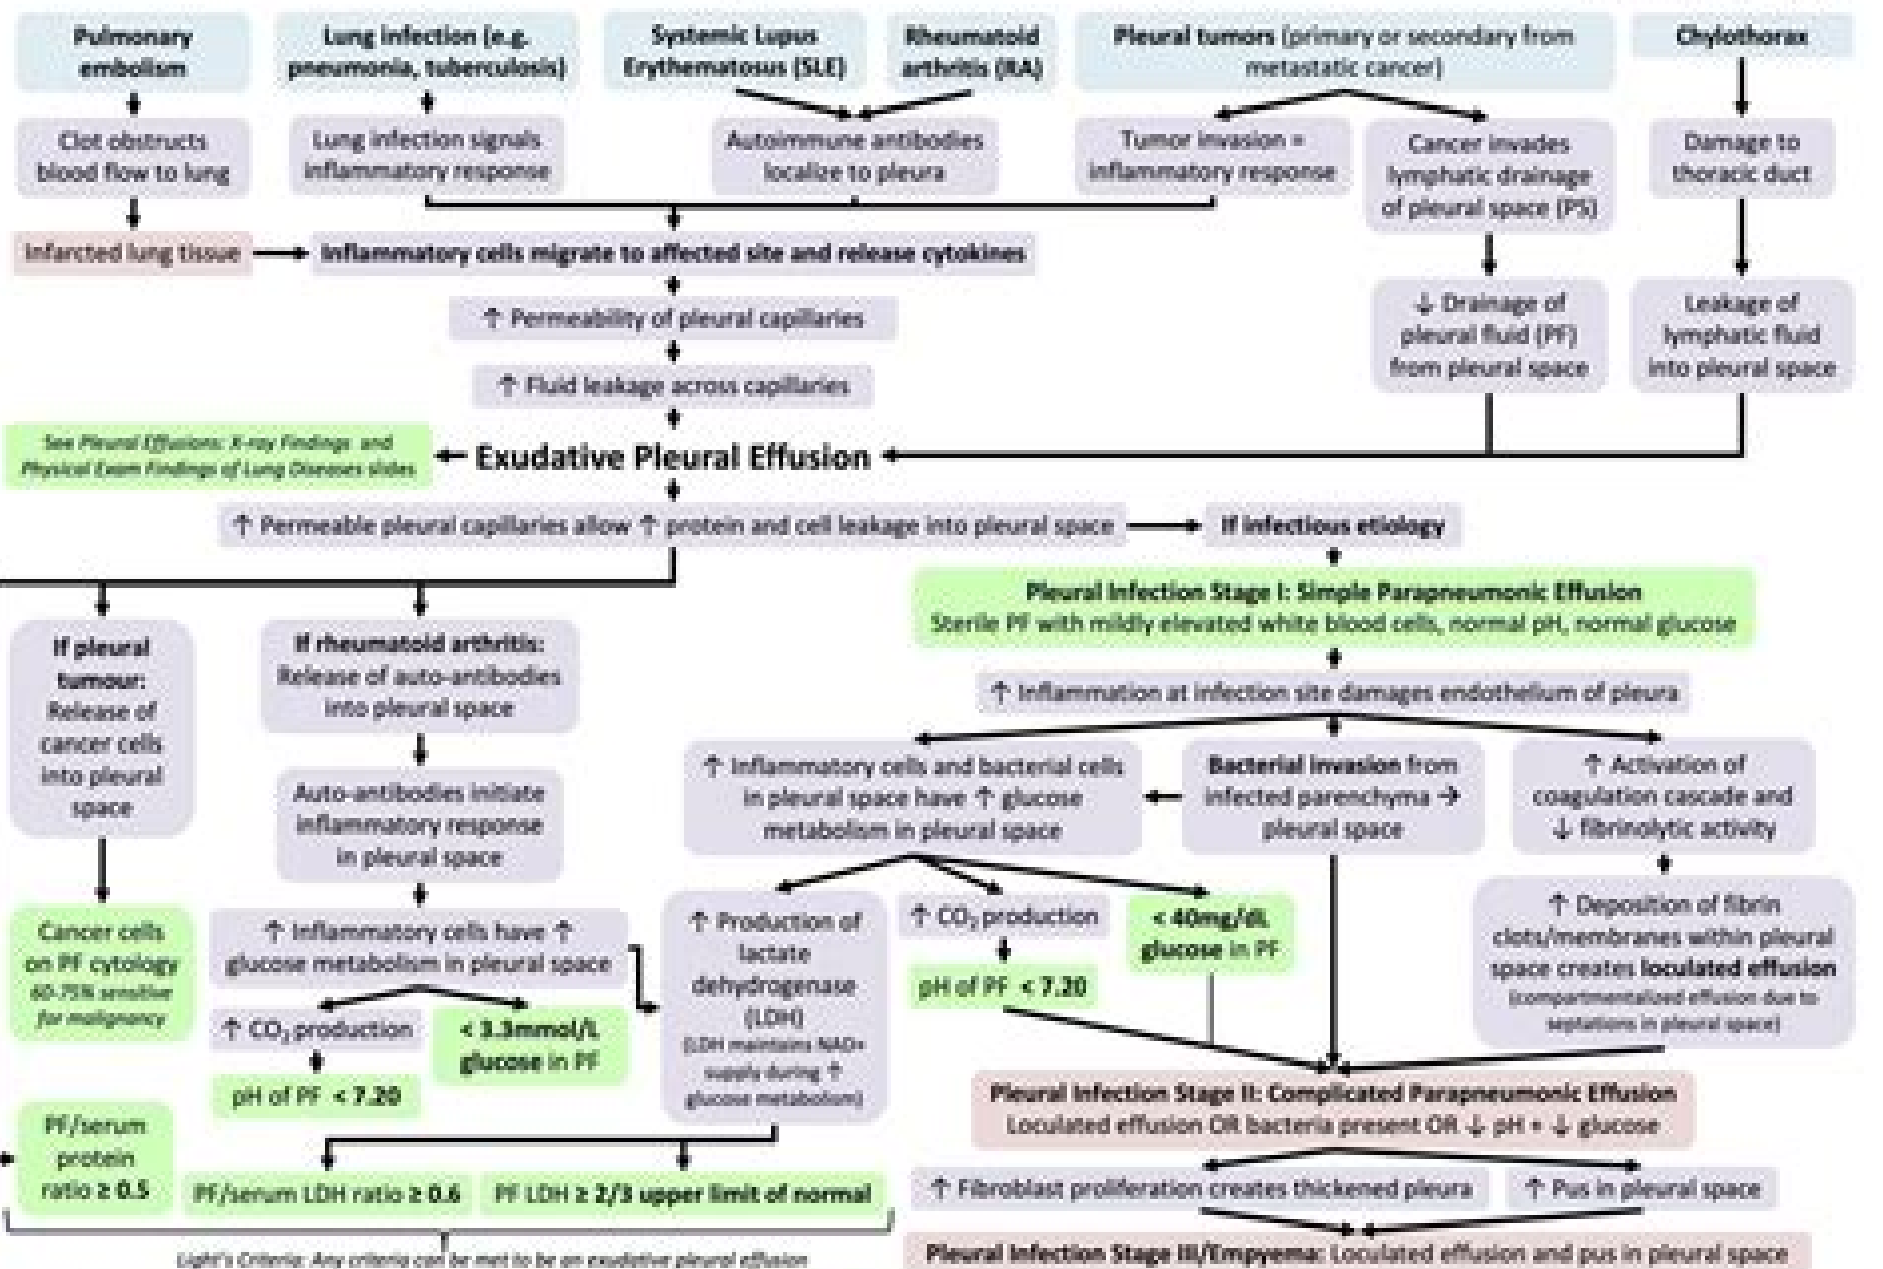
Pulmonary embolism

Lung infection (e.g. pneumonia, tuberculosis)

Systemic Lupus Erythematosus (SLE)

Rheumatoid arthritis (RA)

Pleural tumors (primary or secondary from metastatic cancer)

Chylothorax

Clot obstructs blood flow to lung

Lung infection signals inflammatory response

Autoimmune antibodies localize to pleura

Tumor invasion = inflammatory response

Cancer invades lymphatic drainage of pleural space (PS)

Damage to thoracic duct

Infarcted lung tissue

Inflammatory cells migrate to affected site and release cytokines

↑ Permeability of pleural capillaries

↑ Fluid leakage across capillaries

↓ Drainage of pleural fluid (PF) from pleural space

Leakage of lymphatic fluid into pleural space

See Pleural Effusions: X-ray Findings and Physical Exam Findings of Lung Diseases slides

Exudative Pleural Effusion

↑ Permeable pleural capillaries allow ↑ protein and cell leakage into pleural space

If infectious etiology

Pleural Infection Stage I: Simple Parapneumonic Effusion
Sterile PF with mildly elevated white blood cells, normal pH, normal glucose

↑ Inflammation at infection site damages endothelium of pleura

If pleural tumour: Release of cancer cells into pleural space

If rheumatoid arthritis: Release of auto-antibodies into pleural space

Auto-antibodies initiate inflammatory response in pleural space

↑ Inflammatory cells and bacterial cells in pleural space have ↑ glucose metabolism in pleural space

Bacterial invasion from infected parenchyma → pleural space

↑ Activation of coagulation cascade and ↓ fibrinolytic activity

↑ Deposition of fibrin clots/membranes within pleural space creates loculated effusion (compartmentalized effusion due to septations in pleural space)

Cancer cells on PF cytology 60-75% sensitive for malignancy

↑ Inflammatory cells have ↑ glucose metabolism in pleural space

↑ Production of lactate dehydrogenase (LDH) (LDH maintains NAD+ supply during ↑ glucose metabolism)

↑ $CO_2$ production

pH of PF < 7.20

< 40mg/dL glucose in PF

↑ $CO_2$ production

< 3.3mmol/L glucose in PF

pH of PF < 7.20

Pleural Infection Stage II: Complicated Parapneumonic Effusion
Loculated effusion OR bacteria present OR ↓ pH + ↓ glucose

PF/serum protein ratio ≥ 0.5

PF/serum LDH ratio ≥ 0.6

PF LDH ≥ 2/3 upper limit of normal

↑ Fibroblast proliferation creates thickened pleura

↑ Pus in pleural space

Light's Criteria: Any criteria can be met to be an exudative pleural effusion

Pleural Infection Stage III/Empyema: Loculated effusion and pus in pleural space